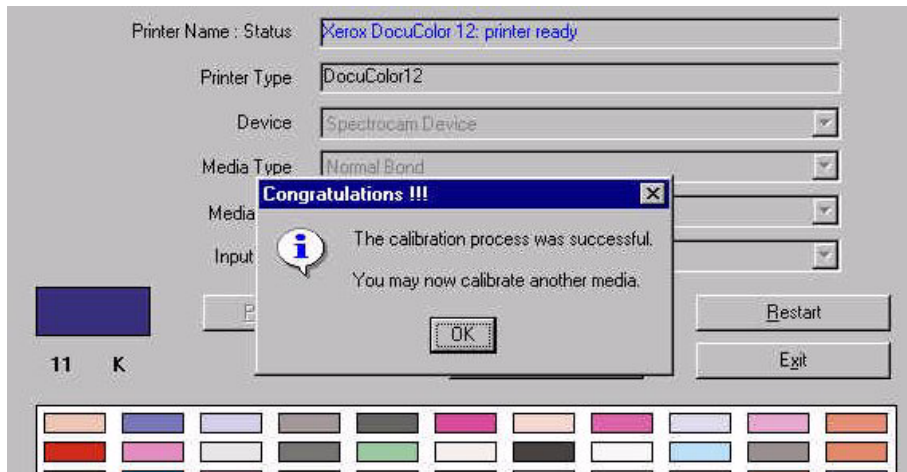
Printer Name : Status
Xerox DocuColor 12: printer ready

Printer Type
DocuColor12

Device
Spectrocam Device

Media Type
Normal Bond

Media

Input

Congratulations !!!

The calibration process was successful.

You may now calibrate another media.

OK

P

Restart

Exit

11 K